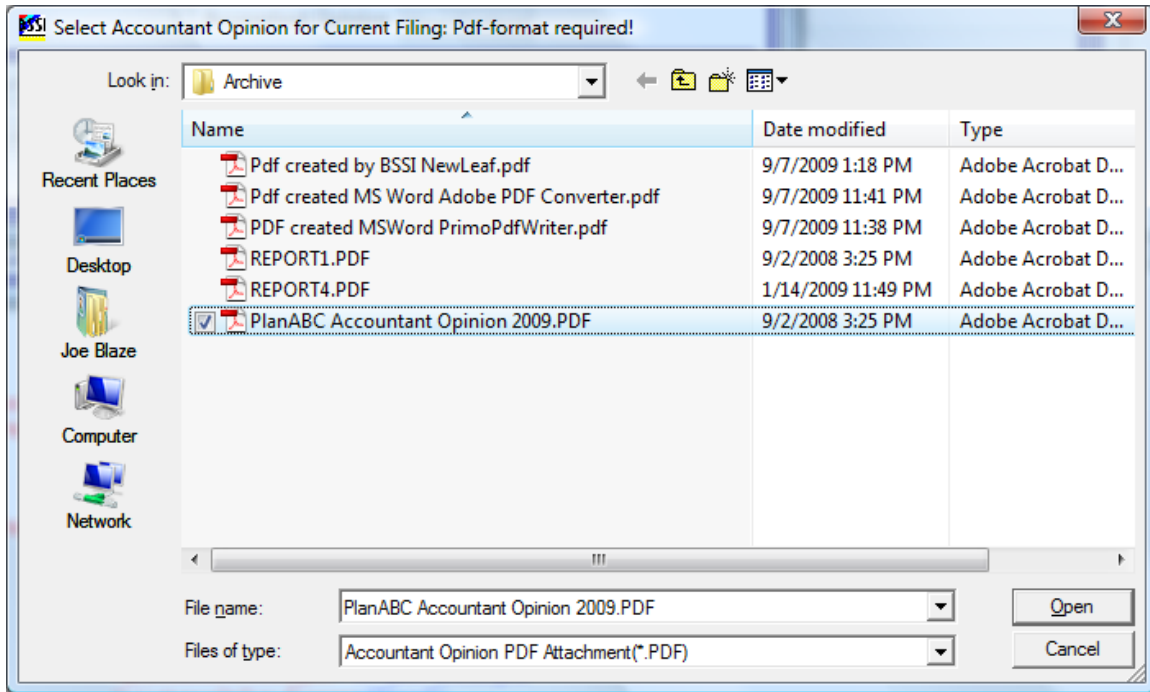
BSSI Select Accountant Opinion for Current Filing: Pdf-format required!

Look in: Archive

Recent Places
Desktop
Joe Blaze
Computer
Network

| Name | Date modified | Type |
|---|---|---|
| Pdf created by BSSI NewLeaf.pdf | 9/7/2009 1:18 PM | Adobe Acrobat D... |
| Pdf created MS Word Adobe PDF Converter.pdf | 9/7/2009 11:41 PM | Adobe Acrobat D... |
| PDF created MSWord PrimoPdfWriter.pdf | 9/7/2009 11:38 PM | Adobe Acrobat D... |
| REPORT1.PDF | 9/2/2008 3:25 PM | Adobe Acrobat D... |
| REPORT4.PDF | 1/14/2009 11:49 PM | Adobe Acrobat D... |
| PlanABC Accountant Opinion 2009.PDF | 9/2/2008 3:25 PM | Adobe Acrobat D... |

File name: PlanABC Accountant Opinion 2009.PDF
Files of type: Accountant Opinion PDF Attachment(*.PDF)

Open
Cancel